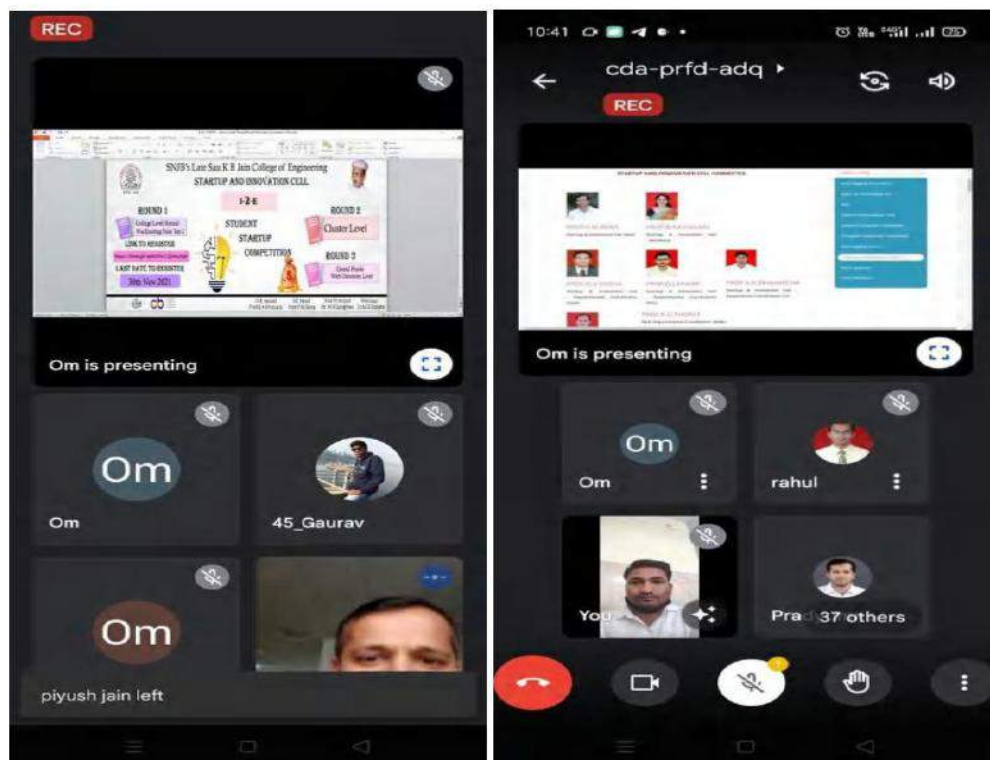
REC

SNJB's Late Sau K B Jain College of Engineering
STARTUP AND INNOVATION CELL
I-2-E
ROUND 1
College Level Round
LINK TO REGISTER
LAST DATE TO REGISTER
30th Nov 2021
STUDENT STARTUP COMPETITION
ROUND 2
Cluster Level
ROUND 3
Grand Finale

Om is presenting

Om
Om

45_Gaurav

Om

piyush jain left

10:41

cda-prfd-adq ▸

REC

STARTUP AND INNOVATION CELL COMMITTEE

Om is presenting

Om
Om

rahul

You

Pra 37 others